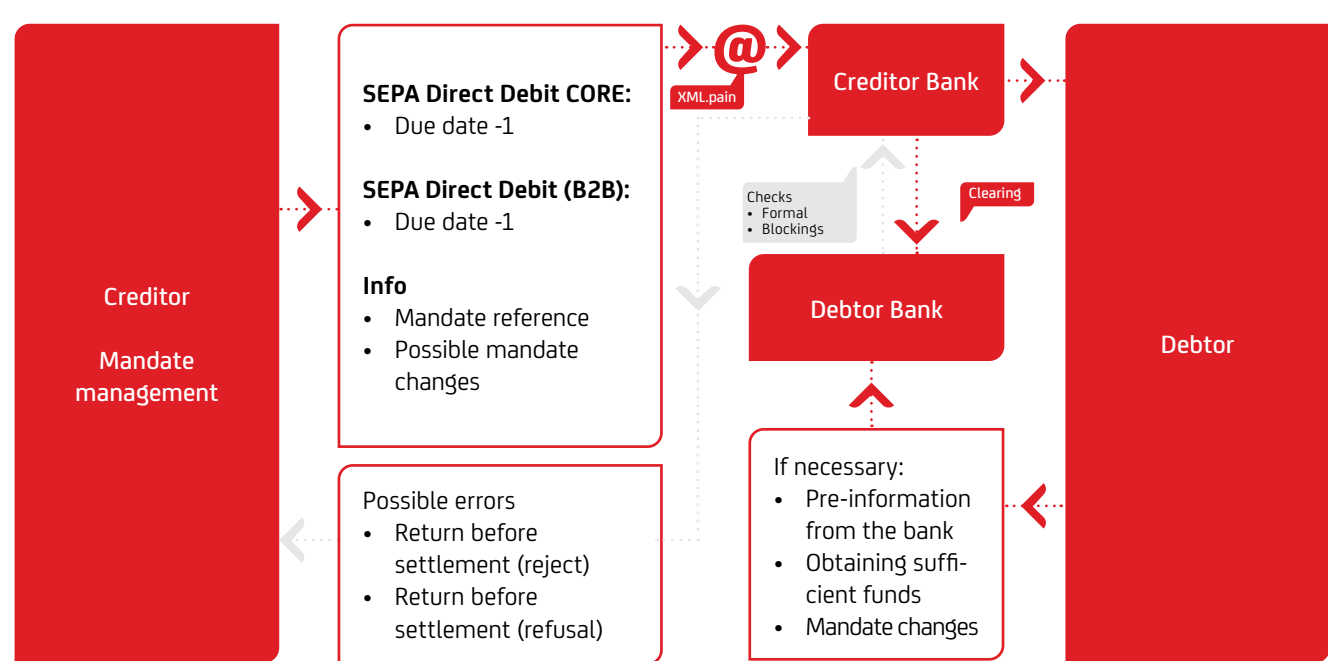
Creditor

Mandate management

SEPA Direct Debit CORE:
• Due date -1

SEPA Direct Debit (B2B):
• Due date -1

Info
• Mandate reference
• Possible mandate changes

@

XML.pain

Creditor Bank

Checks
• Formal
• Blockings

Clearing

Debtor Bank

Debtor

Possible errors
• Return before settlement (reject)
• Return before settlement (refusal)

If necessary:
• Pre-information from the bank
• Obtaining sufficient funds
• Mandate changes